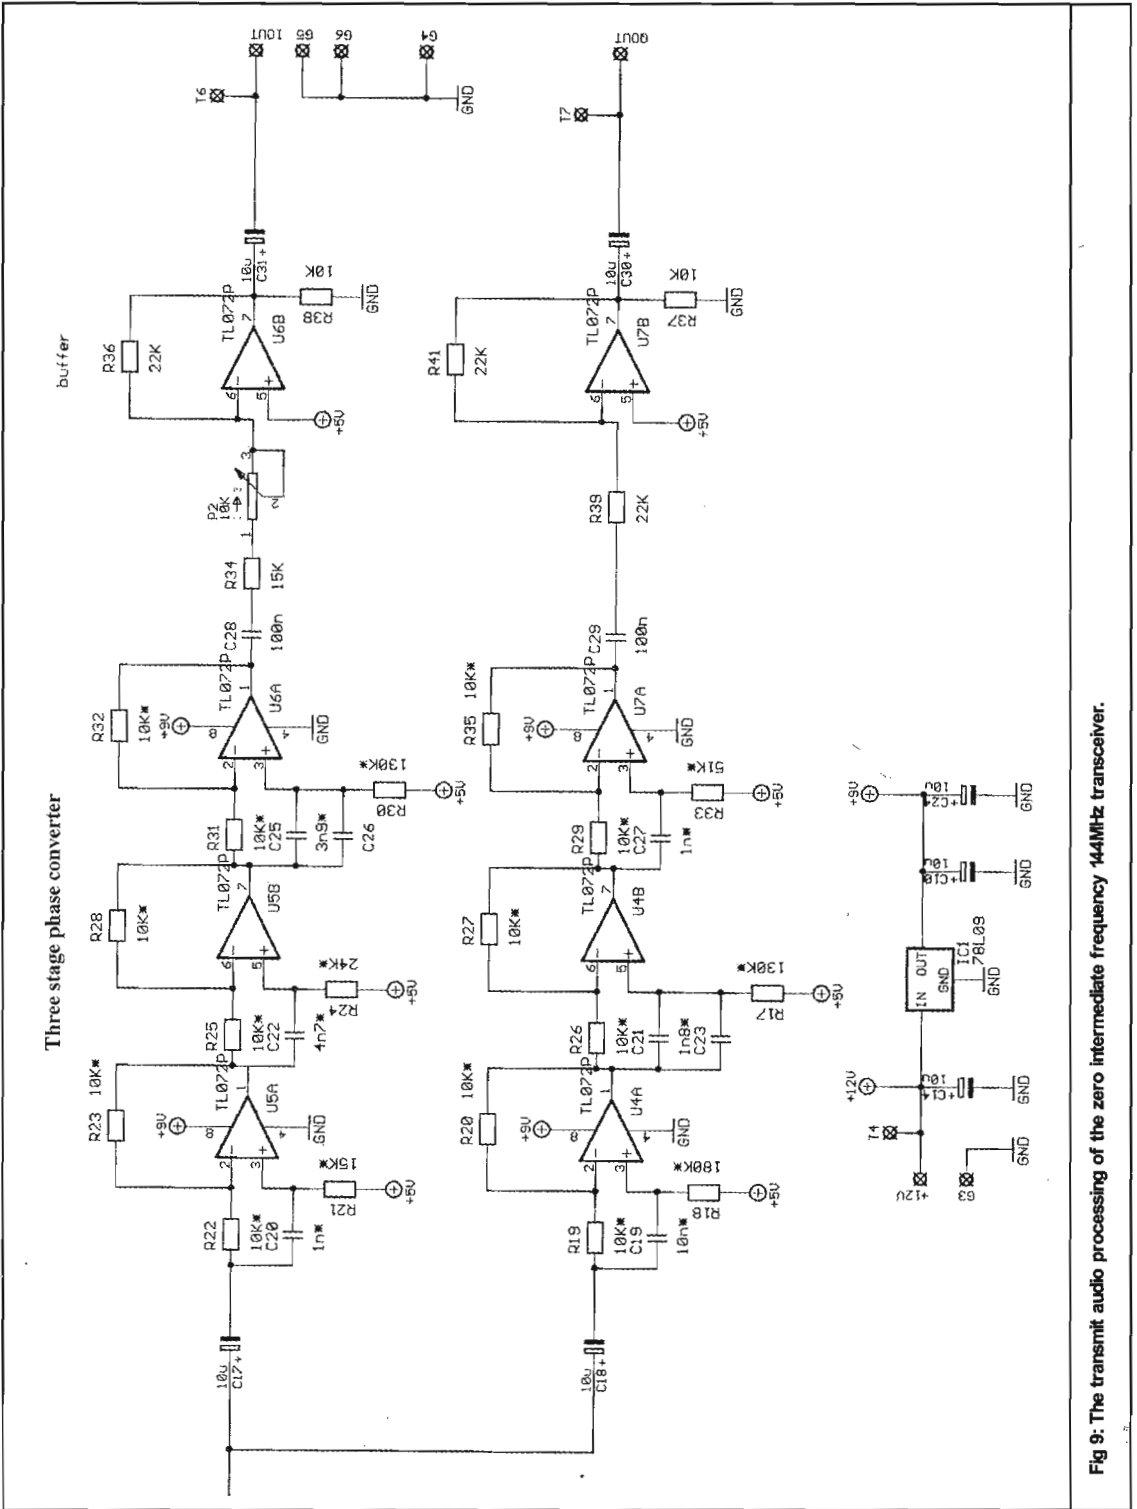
Fig 9: The transmit audio processing of the zero intermediate frequency 144MHz transceiver.

Three stage phase converter

buffer

C17+ 10u
R22 10K* C20 1n*
R21 15K* +5V
R23 10K*
+9V 8 TL072P U5A 4 GND
2 3 1
R25 10K* C22 4n7*
R24 24K* +5V
R28 10K*
6 5 7 TL072P U5B
R31 10K* C25 3n9* C26
R30 130K* +5V
R32 10K* +9V
TL072P U6A GND
C28 100n
R34 15K
P2 10K 1 2 3
R36 22K
6 5 U6B TL072P 7 +5V
R38 10K GND
C31+ 10u
T6 IOUT G5 G6 G4 GND

C18+ 10u
R19 10K* C19 10n*
R18 180K* +5V
R20 10K* +9V 8 TL072P U4A 4 GND
R26 10K* C21 1n8* C23
R17 130K* +5V
R27 10K*
TL072P U4B
R29 10K* C27 1n*
R33 51K* +5V
R35 10K* +9V TL072P U7A GND
C29 100n
R39 22K
R41 22K
U7B TL072P +5V
R37 10K GND
C30+ 10u
T7 QOUT

+12V G3 GND T4
+12V C14+ 10u GND
IC1 78L09 IN OUT GND
C10+ 10u GND
+9V C2+ 10u GND